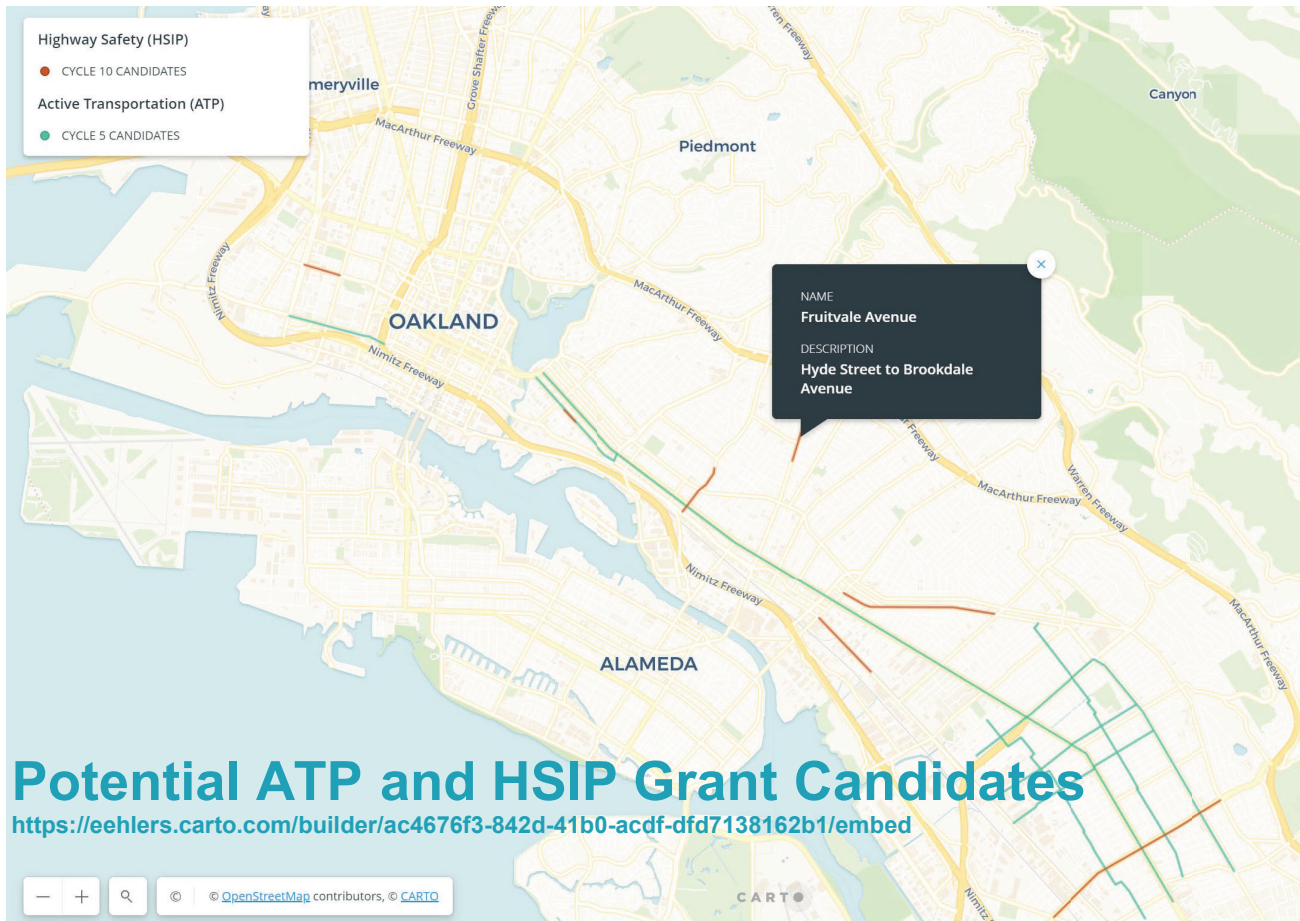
Highway Safety (HSIP)

CYCLE 10 CANDIDATES

Active Transportation (ATP)

CYCLE 5 CANDIDATES

meryville

Grove Shafter Freeway

Warren Freeway

MacArthur Freeway

Piedmont

Canyon

Nimitz Freeway

OAKLAND

Nimitz Freeway

MacArthur Freeway

×

NAME

Fruitvale Avenue

DESCRIPTION

Hyde Street to Brookdale Avenue

Freeway

MacArthur Freeway

Warren Freeway

Nimitz Freeway

MacArthur Freeway

ALAMEDA

Potential ATP and HSIP Grant Candidates

https://eehlers.carto.com/builder/ac4676f3-842d-41b0-acdf-dfd7138162b1/embed

− +

© © OpenStreetMap contributors, © CARTO

CARTO

Nimitz